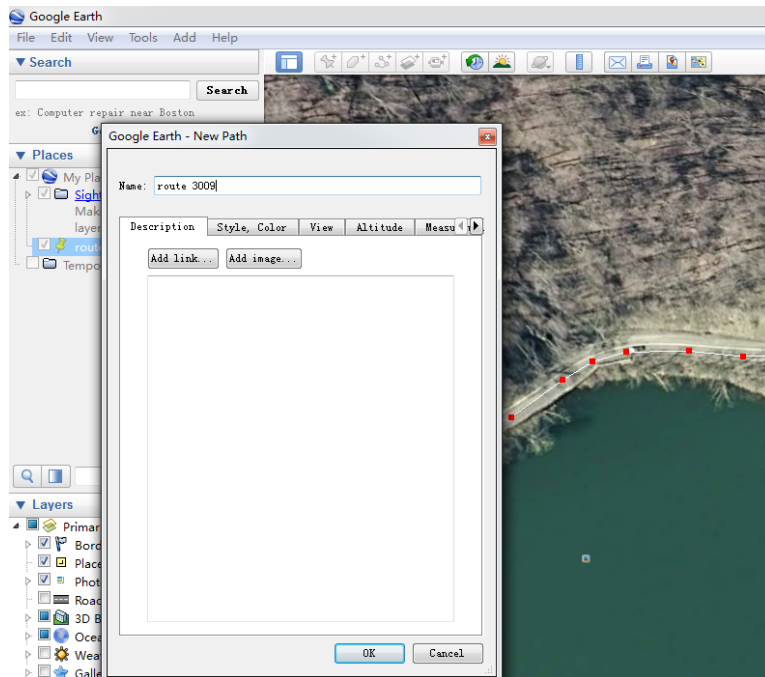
Google Earth

File Edit View Tools Add Help

▼ Search

Search

ex: Computer repair near Boston

G

▼ Places

My Pla

Sight

Mak

laye

rout

Tempo

▼ Layers

Primar

Bord

Place

Phot

Road

3D B

Ocea

Wea

Galle

Google Earth - New Path

Name: route 3009

Description | Style, Color | View | Altitude | Measu

Add link... | Add image...

OK | Cancel